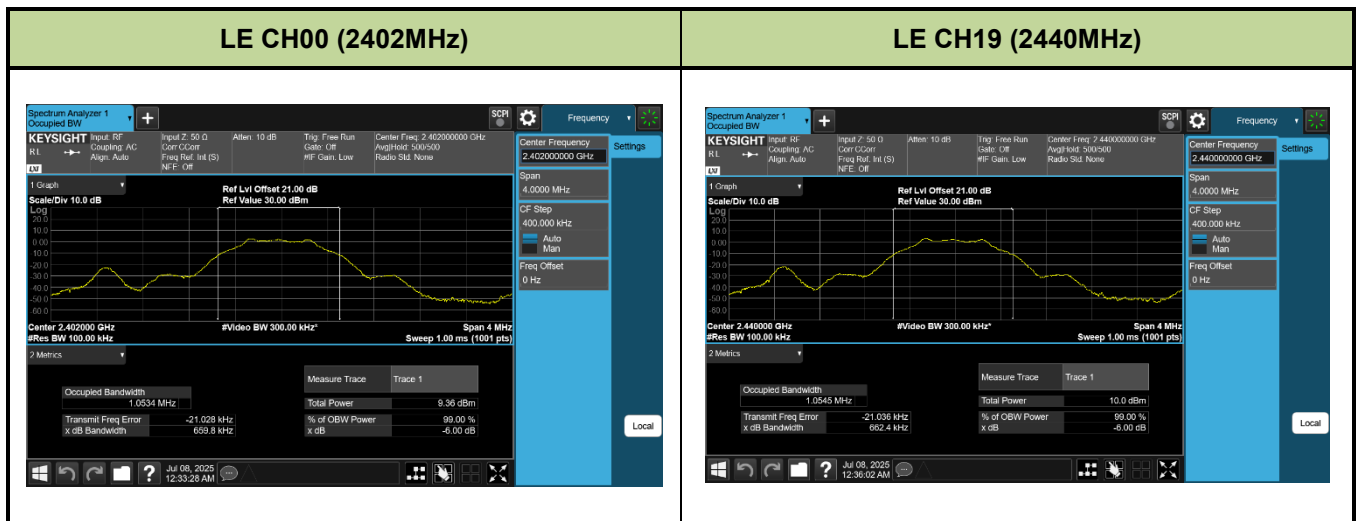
| LE CH00 (2402MHz) | LE CH19 (2440MHz) |
|---|---|

Spectrum Analyzer 1
Occupied BW
SCPI
Frequency
KEYSIGHT Input: RF Coupling: AC Align: Auto
RL
Input Z: 50 Ω Corr CCorr Freq Ref: Int (S) NFE: Off
Atten: 10 dB
Trig: Free Run Gate: Off #IF Gain: Low
Center Freq: 2.402000000 GHz Avg|Hold: 500/500 Radio Std: None
Center Frequency
2.402000000 GHz
Settings
1 Graph
Scale/Div 10.0 dB
Log
Ref Lvl Offset 21.00 dB
Ref Value 30.00 dBm
20.0
10.0
0.00
-10.0
-20.0
-30.0
-40.0
-50.0
-60.0
Span
4.0000 MHz
CF Step
400.000 kHz
Auto
Man
Freq Offset
0 Hz
Center 2.402000 GHz
#Res BW 100.00 kHz
#Video BW 300.00 kHz*
Span 4 MHz
Sweep 1.00 ms (1001 pts)
2 Metrics
Occupied Bandwidth
1.0534 MHz
Transmit Freq Error -21.028 kHz
x dB Bandwidth 659.8 kHz
Measure Trace Trace 1
Total Power 9.36 dBm
% of OBW Power 99.00 %
x dB -6.00 dB
Local
Jul 08, 2025
12:33:28 AM

Spectrum Analyzer 1
Occupied BW
SCPI
Frequency
KEYSIGHT Input: RF Coupling: AC Align: Auto
RL
Input Z: 50 Ω Corr CCorr Freq Ref: Int (S) NFE: Off
Atten: 10 dB
Trig: Free Run Gate: Off #IF Gain: Low
Center Freq: 2.440000000 GHz Avg|Hold: 500/500 Radio Std: None
Center Frequency
2.440000000 GHz
Settings
1 Graph
Scale/Div 10.0 dB
Log
Ref Lvl Offset 21.00 dB
Ref Value 30.00 dBm
20.0
10.0
0.00
-10.0
-20.0
-30.0
-40.0
-50.0
-60.0
Span
4.0000 MHz
CF Step
400.000 kHz
Auto
Man
Freq Offset
0 Hz
Center 2.440000 GHz
#Res BW 100.00 kHz
#Video BW 300.00 kHz*
Span 4 MHz
Sweep 1.00 ms (1001 pts)
2 Metrics
Occupied Bandwidth
1.0545 MHz
Transmit Freq Error -21.036 kHz
x dB Bandwidth 662.4 kHz
Measure Trace Trace 1
Total Power 10.0 dBm
% of OBW Power 99.00 %
x dB -6.00 dB
Local
Jul 08, 2025
12:36:02 AM